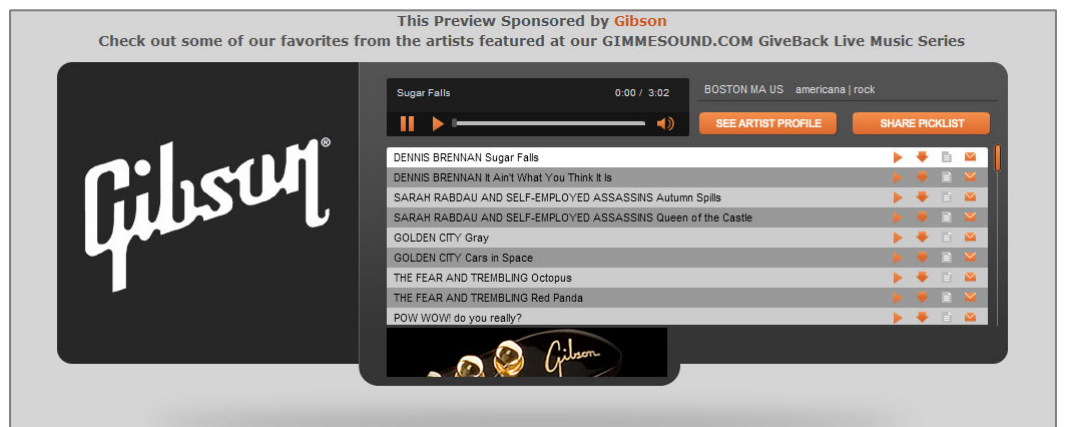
This Preview Sponsored by Gibson
Check out some of our favorites from the artists featured at our GIMMESOUND.COM GiveBack Live Music Series

Gibson®

Sugar Falls 0:00 / 3:02

BOSTON MA US americana | rock

SEE ARTIST PROFILE

SHARE PICKLIST

DENNIS BRENNAN Sugar Falls
DENNIS BRENNAN It Ain't What You Think It Is
SARAH RABDAU AND SELF-EMPLOYED ASSASSINS Autumn Spills
SARAH RABDAU AND SELF-EMPLOYED ASSASSINS Queen of the Castle
GOLDEN CITY Gray
GOLDEN CITY Cars in Space
THE FEAR AND TREMBLING Octopus
THE FEAR AND TREMBLING Red Panda
POW WOW! do you really?

Gibson